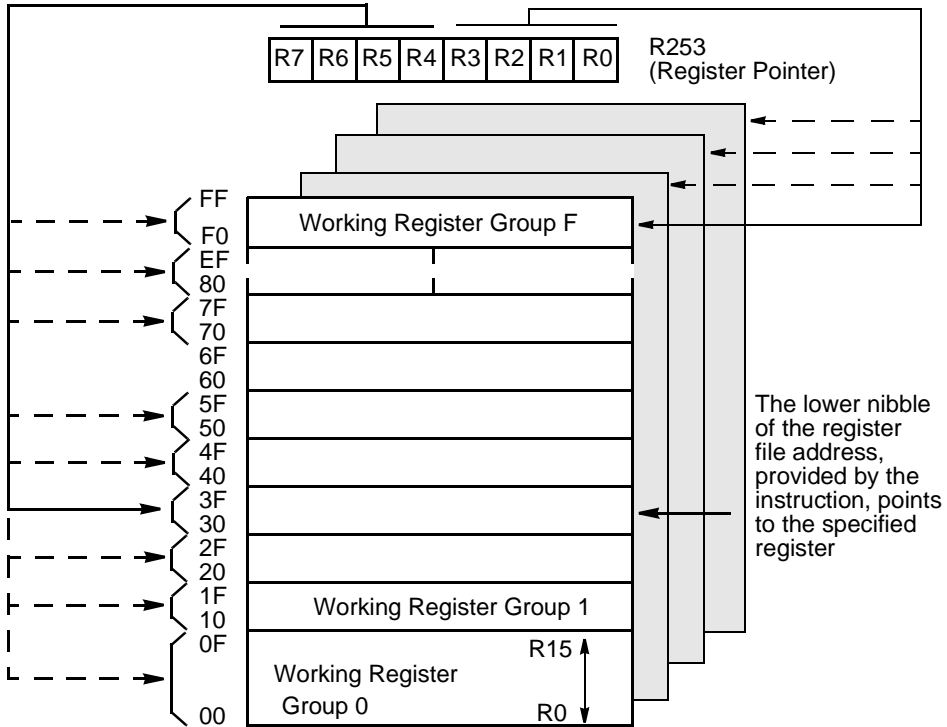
| R7 | R6 | R5 | R4 | R3 | R2 | R1 | R0 |
|---|---|---|---|---|---|---|---|

R253
(Register Pointer)

FF
F0
Working Register Group F
EF
80
7F
70
6F
60
5F
50
4F
40
3F
30
2F
20
1F
10
Working Register Group 1
0F
R15
Working Register
Group 0
00
R0

The lower nibble of the register file address, provided by the instruction, points to the specified register